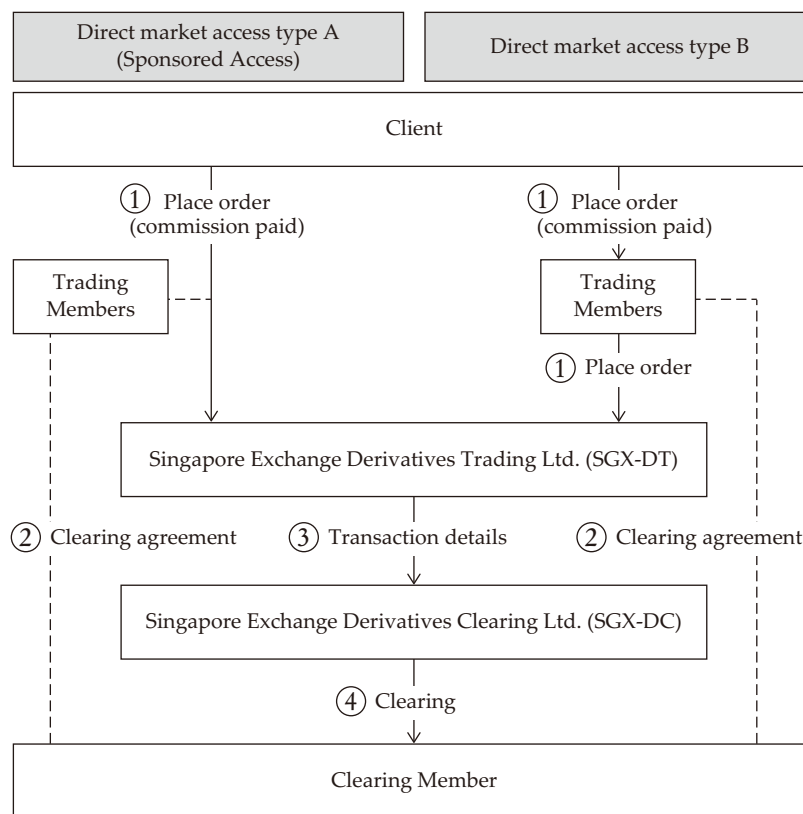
Direct market access type A
(Sponsored Access)

Direct market access type B

Client

① Place order
(commission paid)

① Place order
(commission paid)

Trading
Members

Trading
Members

① Place order

Singapore Exchange Derivatives Trading Ltd. (SGX-DT)

② Clearing agreement

③ Transaction details

② Clearing agreement

Singapore Exchange Derivatives Clearing Ltd. (SGX-DC)

④ Clearing

Clearing Member